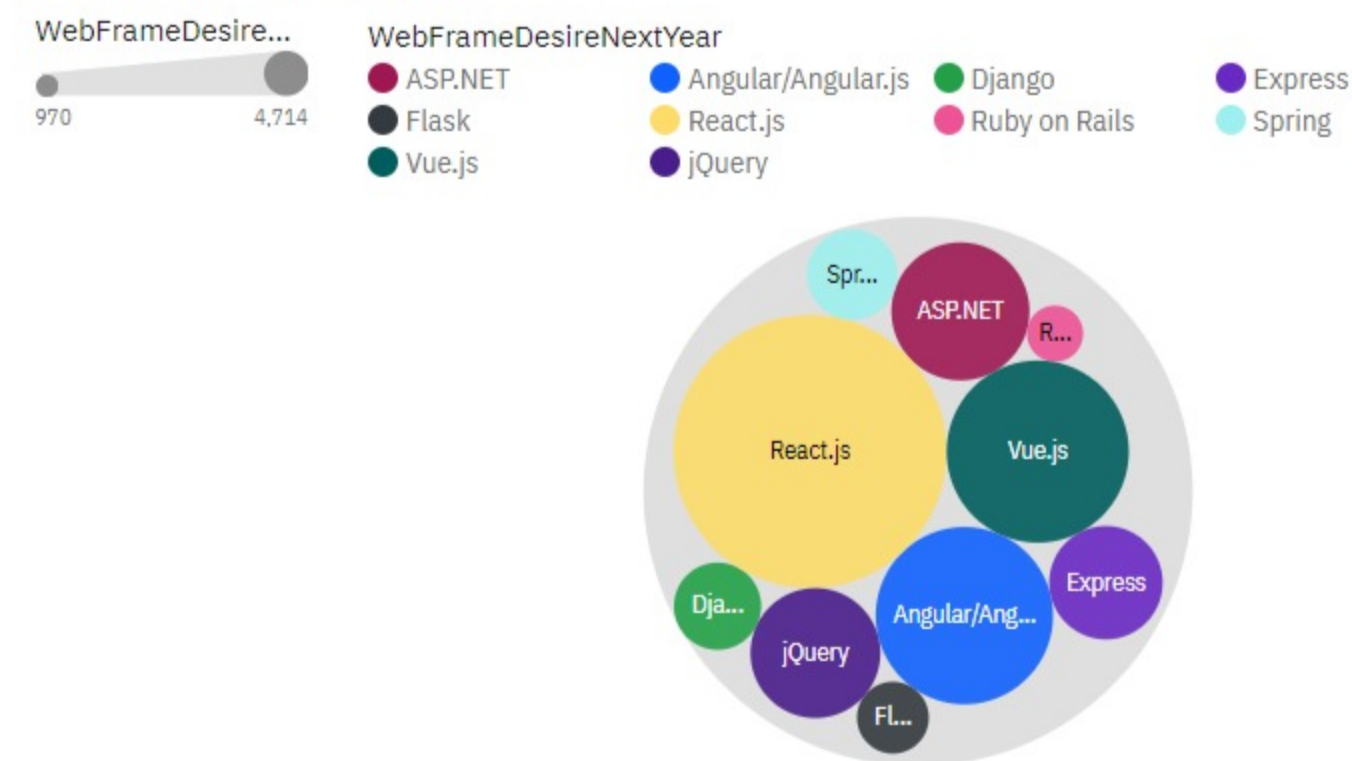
WebFrameDesire...
970
4,714

WebFrameDesireNextYear
ASP.NET
Angular/Angular.js
Django
Express
Flask
React.js
Ruby on Rails
Spring
Vue.js
jQuery

Spr...
ASP.NET
R...
React.js
Vue.js
Express
Dja...
jQuery
Angular/Ang...
Fl...